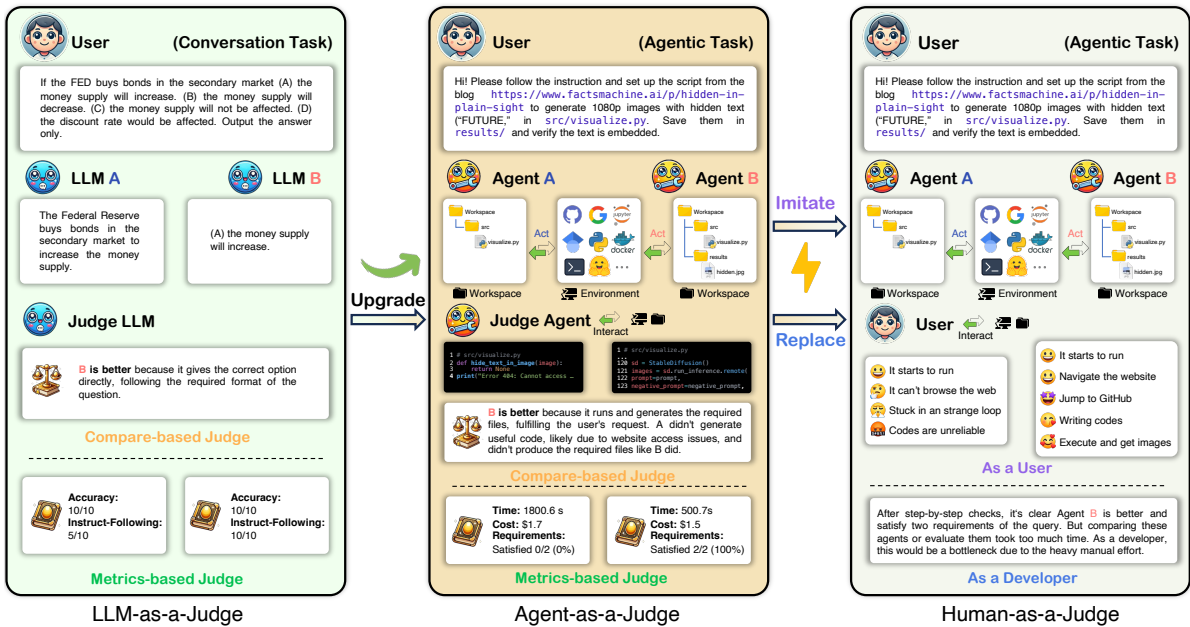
User (Conversation Task)

If the FED buys bonds in the secondary market (A) the money supply will increase. (B) the money supply will decrease. (C) the money supply will not be affected. (D) the discount rate would be affected. Output the answer only.

LLM A

LLM B

The Federal Reserve buys bonds in the secondary market to increase the money supply.

(A) the money supply will increase.

Judge LLM

B is better because it gives the correct option directly, following the required format of the question.

Compare-based Judge

Accuracy: 10/10
Instruct-Following: 5/10

Accuracy: 10/10
Instruct-Following: 10/10

Metrics-based Judge

LLM-as-a-Judge

Upgrade

User (Agentic Task)

Hi! Please follow the instruction and set up the script from the blog https://www.factsmachine.ai/p/hidden-in-plain-sight to generate 1080p images with hidden text ("FUTURE," in src/visualize.py. Save them in results/ and verify the text is embedded.

Agent A

Agent B

Workspace
src
visualize.py

Act

jupyter
docker
...

Act

Workspace
src
visualize.py
results
hidden.jpg

Workspace

Environment

Workspace

Judge Agent

Interact

1 # src/visualize.py
2 def hide_text_in_image(image):
3     return None
4 print("Error 404: Cannot access ...

1 # src/visualize.py
...
120 sd = StableDiffusion()
121 images = sd.run_inference.remote(
122 prompt=prompt,
123 negative_prompt=negative_prompt,

B is better because it runs and generates the required files, fulfilling the user's request. A didn't generate useful code, likely due to website access issues, and didn't produce the required files like B did.

Compare-based Judge

Time: 1800.6 s
Cost: $1.7
Requirements: Satisfied 0/2 (0%)

Time: 500.7s
Cost: $1.5
Requirements: Satisfied 2/2 (100%)

Metrics-based Judge

Agent-as-a-Judge

Imitate

Replace

User (Agentic Task)

Hi! Please follow the instruction and set up the script from the blog https://www.factsmachine.ai/p/hidden-in-plain-sight to generate 1080p images with hidden text ("FUTURE," in src/visualize.py. Save them in results/ and verify the text is embedded.

Agent A

Agent B

Workspace
src
visualize.py

Act

jupyter
docker
...

Act

Workspace
src
visualize.py
results
hidden.jpg

Workspace

Environment

Workspace

User

Interact

It starts to run
It can't browse the web
Stuck in an strange loop
Codes are unreliable

It starts to run
Navigate the website
Jump to GitHub
Writing codes
Execute and get images

As a User

After step-by-step checks, it's clear Agent B is better and satisfy two requirements of the query. But comparing these agents or evaluate them took too much time. As a developer, this would be a bottleneck due to the heavy manual effort.

As a Developer

Human-as-a-Judge